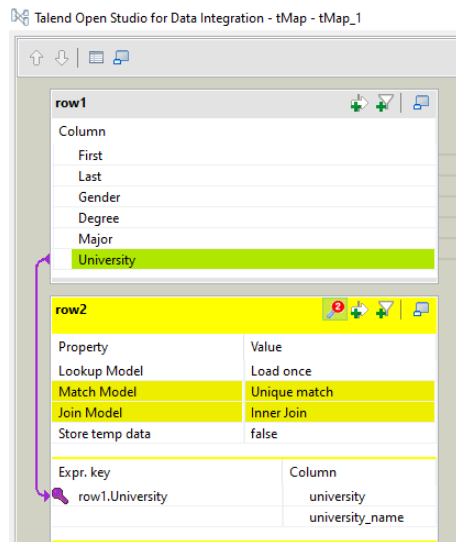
Talend Open Studio for Data Integration - tMap - tMap_1

row1

Column
First
Last
Gender
Degree
Major
University

row2

| Property | Value |
|---|---|
| Lookup Model | Load once |
| Match Model | Unique match |
| Join Model | Inner Join |
| Store temp data | false |

| Expr. key | Column |
|---|---|
| row1.University | university |
| | university_name |